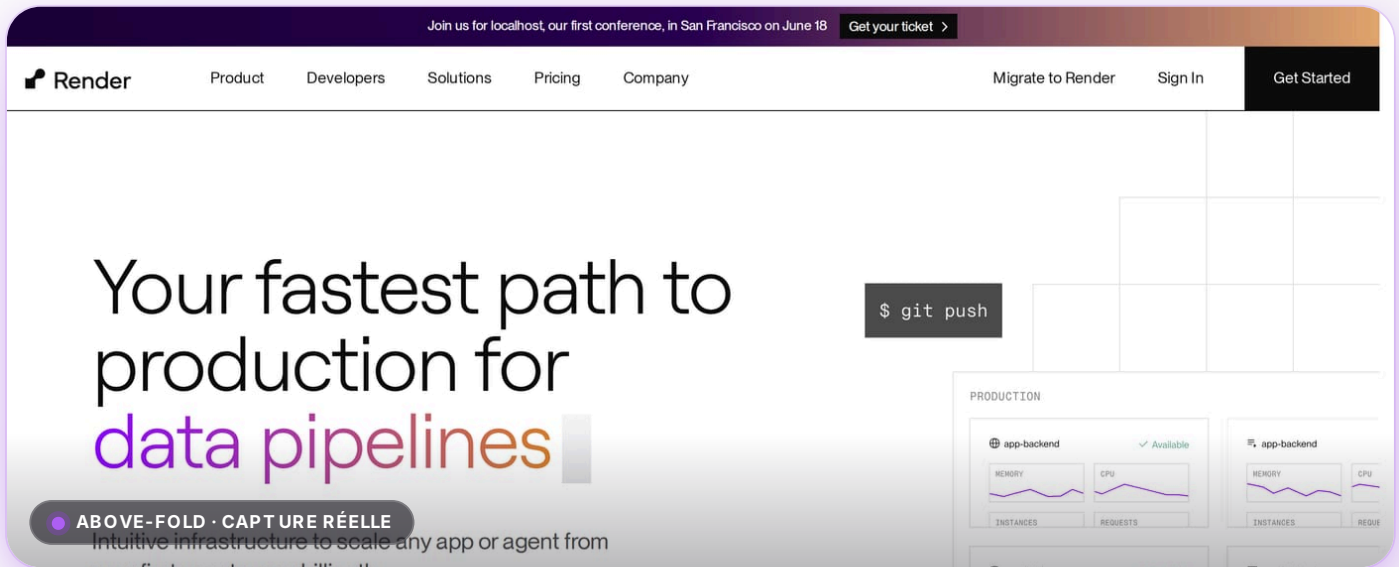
Join us for localhost, our first conference, in San Francisco on June 18 Get your ticket >

Render

Product Developers Solutions Pricing Company

Migrate to Render Sign In Get Started

Your fastest path to production for data pipelines

$ git push

PRODUCTION

app-backend ✓ Available

MEMORY CPU

INSTANCES REQUESTS

app-backend

MEMORY CPU

INSTANCES REQUE

ABOVE-FOLD · CAPTURE RÉELLE

Intuitive infrastructure to scale any app or agent from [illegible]